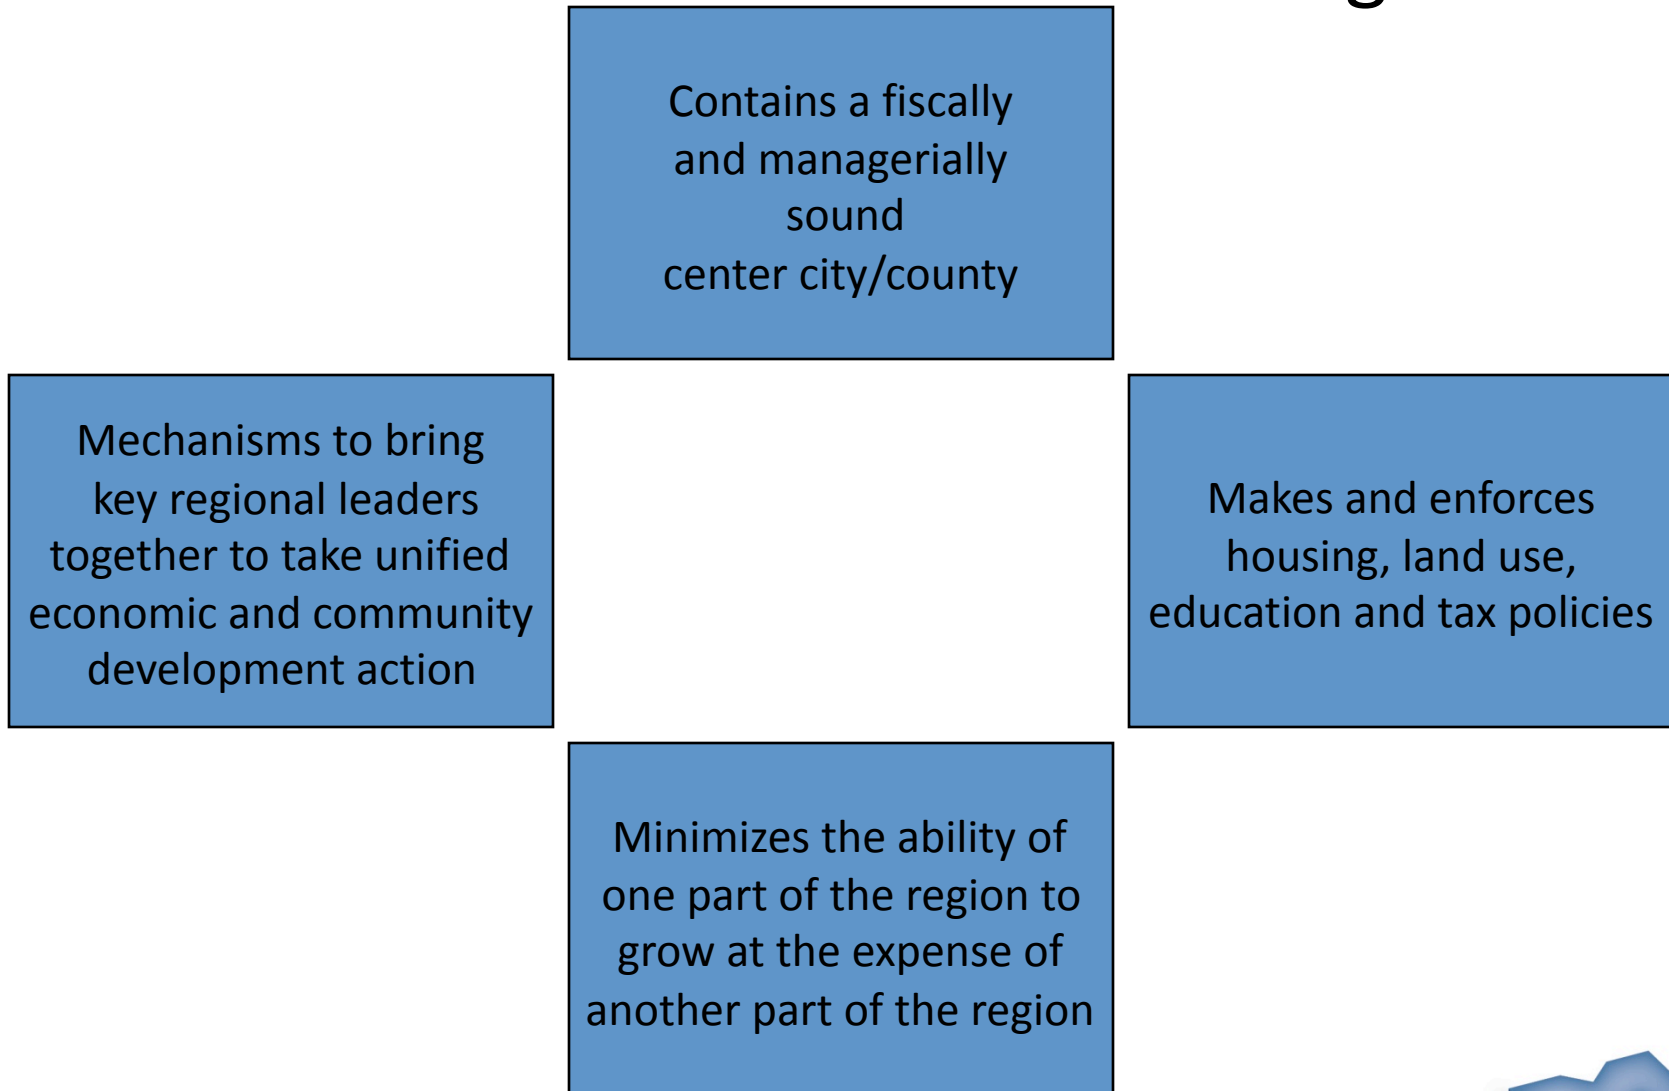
Contains a fiscally and managerially sound center city/county

Mechanisms to bring key regional leaders together to take unified economic and community development action

Makes and enforces housing, land use, education and tax policies

Minimizes the ability of one part of the region to grow at the expense of another part of the region